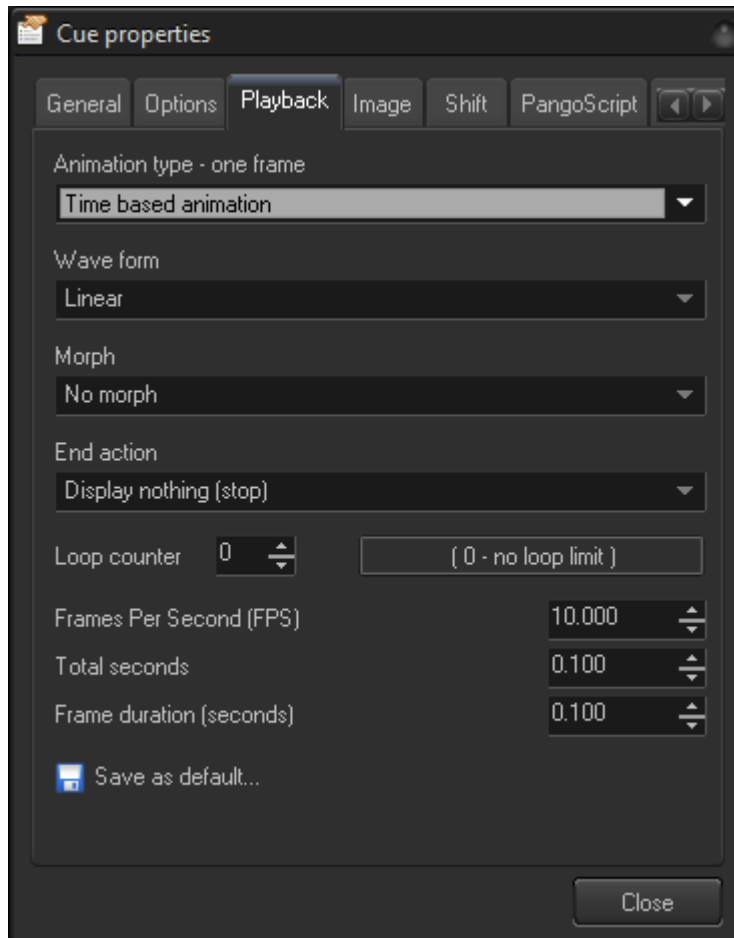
Cue properties

General Options Playback Image Shift PangoScript

Animation type - one frame
Time based animation

Wave form
Linear

Morph
No morph

End action
Display nothing (stop)

Loop counter 0 ( 0 - no loop limit )

Frames Per Second (FPS) 10.000
Total seconds 0.100
Frame duration (seconds) 0.100

Save as default...

Close